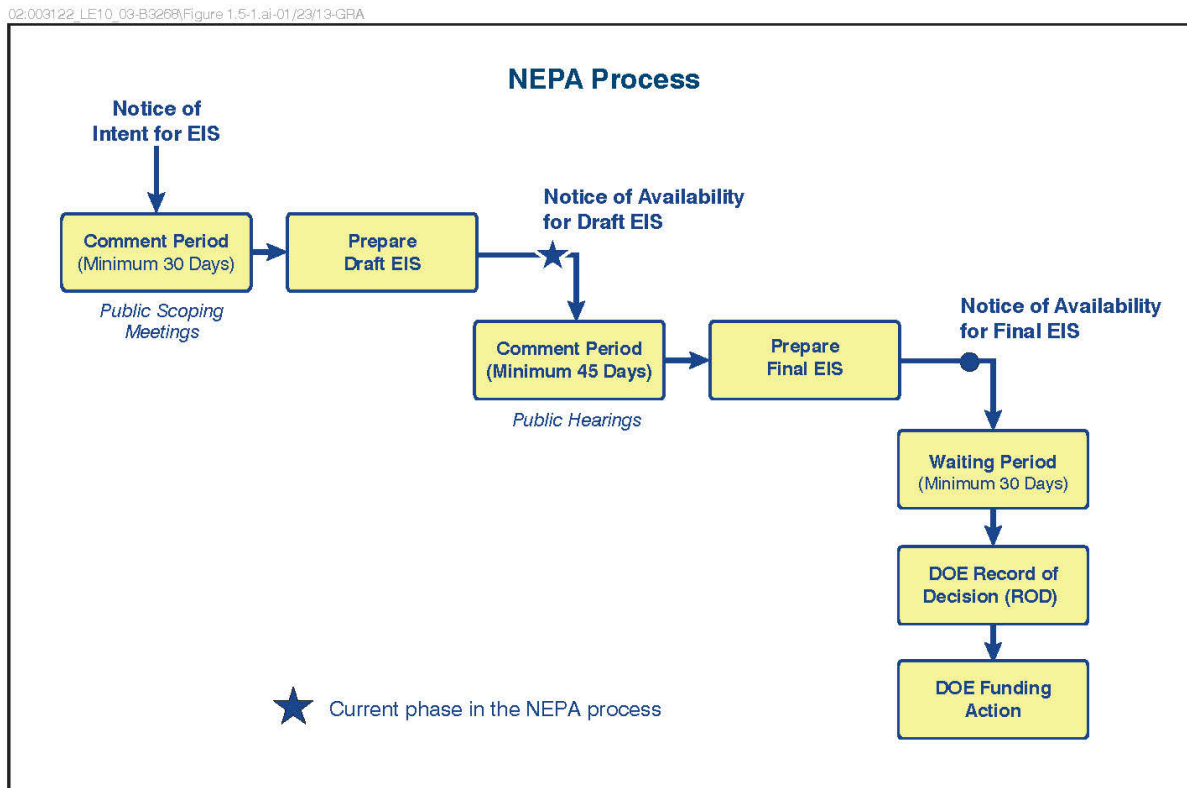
02:003122_LE10_03-B3268\Figure 1.5-1.ai-01/23/13-GRA

NEPA Process

Notice of Intent for EIS

Comment Period (Minimum 30 Days)

Public Scoping Meetings

Prepare Draft EIS

Notice of Availability for Draft EIS

Comment Period (Minimum 45 Days)

Public Hearings

Prepare Final EIS

Notice of Availability for Final EIS

Waiting Period (Minimum 30 Days)

DOE Record of Decision (ROD)

DOE Funding Action

Current phase in the NEPA process